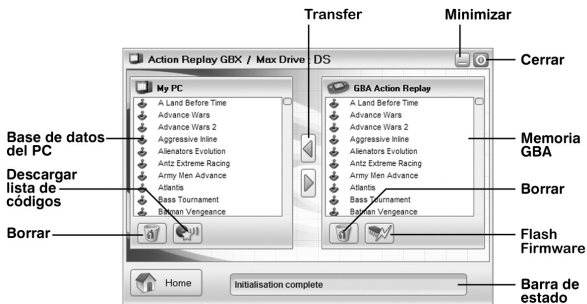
Transfer

Minimizar

Action Replay GBX / Max Drive DS

Cerrar

My PC

A Land Before Time
Advance Wars
Advance Wars 2
Aggressive Inline
Alienators Evolution
Antz Extreme Racing
Army Men Advance
Atlantis
Bass Tournament
Batman Vengeance

GBA Action Replay

A Land Before Time
Advance Wars
Advance Wars 2
Aggressive Inline
Alienators Evolution
Antz Extreme Racing
Army Men Advance
Atlantis
Bass Tournament
Batman Vengeance

Base de datos del PC

Descargar lista de códigos

Borrar

Memoria GBA

Borrar

Flash Firmware

Home

Initialisation complete

Barra de estado